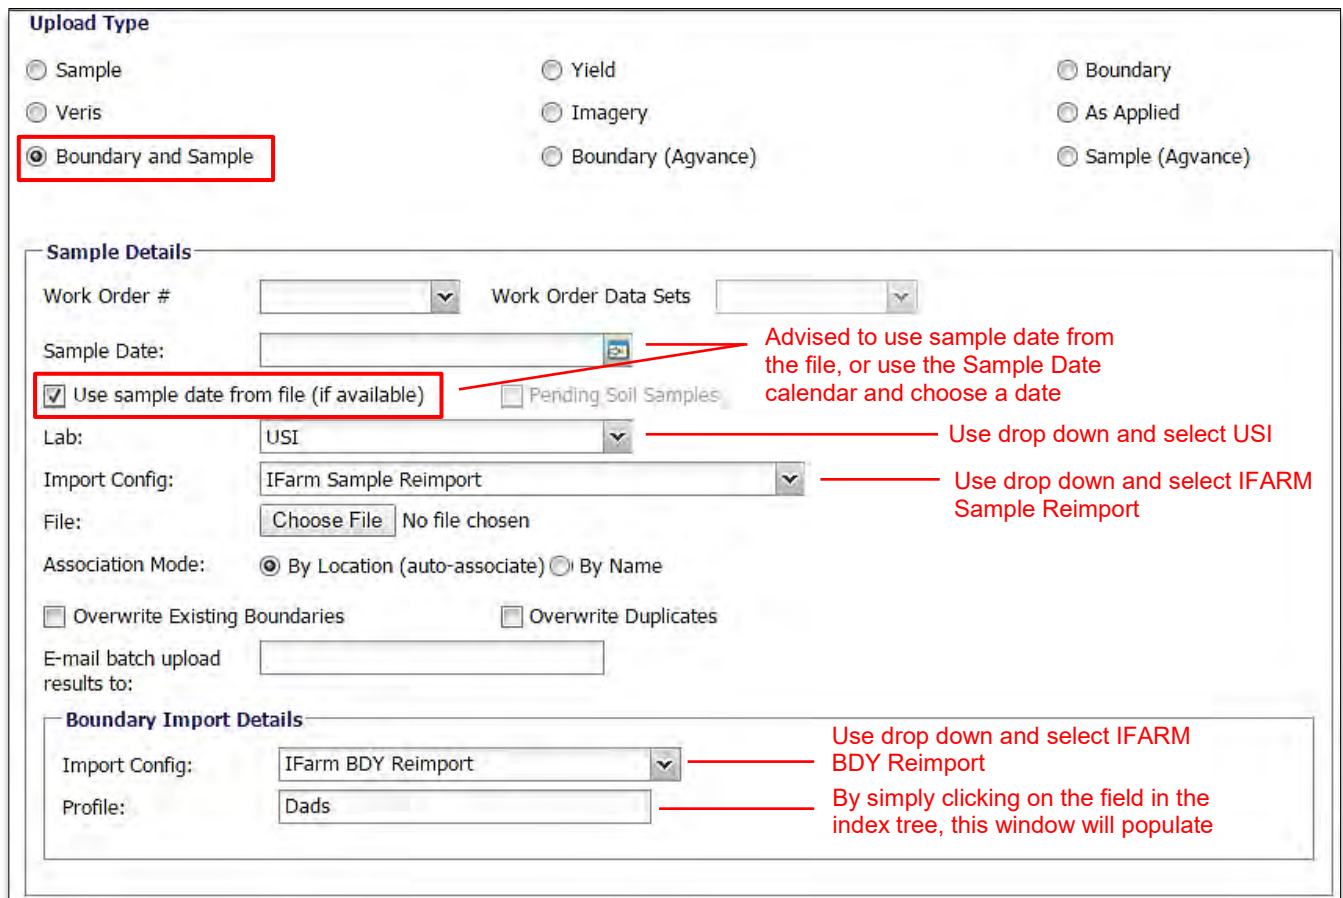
Upload Type

Sample
Veris
Boundary and Sample

Yield
Imagery
Boundary (Agvance)

Boundary
As Applied
Sample (Agvance)

Sample Details

Work Order #
Work Order Data Sets

Sample Date:

Advised to use sample date from the file, or use the Sample Date calendar and choose a date

Use sample date from file (if available)
Pending Soil Samples

Lab: USI
Use drop down and select USI

Import Config: IFarm Sample Reimport
Use drop down and select IFARM Sample Reimport

File: Choose File No file chosen

Association Mode: By Location (auto-associate) By Name

Overwrite Existing Boundaries
Overwrite Duplicates

E-mail batch upload results to:

Boundary Import Details

Import Config: IFarm BDY Reimport
Use drop down and select IFARM BDY Reimport

Profile: Dads
By simply clicking on the field in the index tree, this window will populate